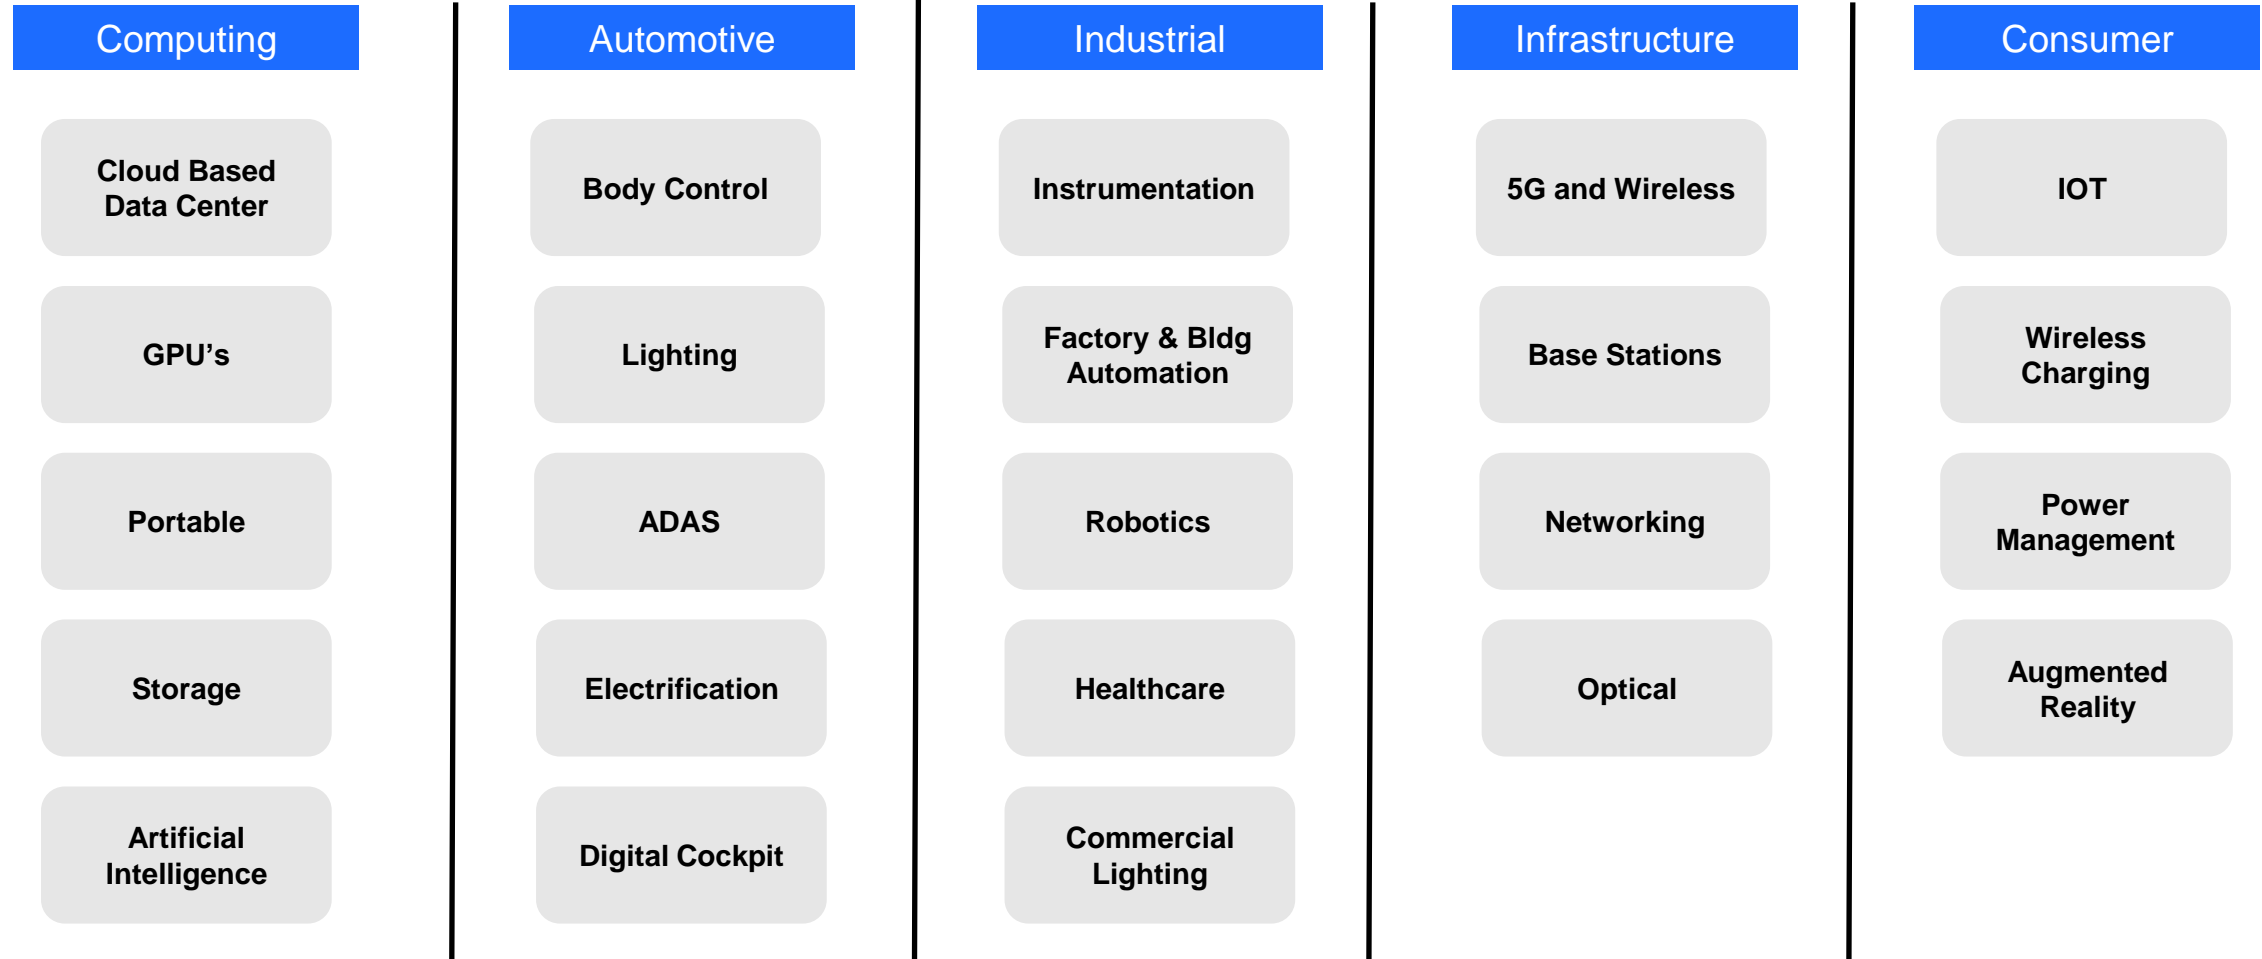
Computing

Cloud Based Data Center

GPU’s

Portable

Storage

Artificial Intelligence

Automotive

Body Control

Lighting

ADAS

Electrification

Digital Cockpit

Industrial

Instrumentation

Factory & Bldg Automation

Robotics

Healthcare

Commercial Lighting

Infrastructure

5G and Wireless

Base Stations

Networking

Optical

Consumer

IOT

Wireless Charging

Power Management

Augmented Reality